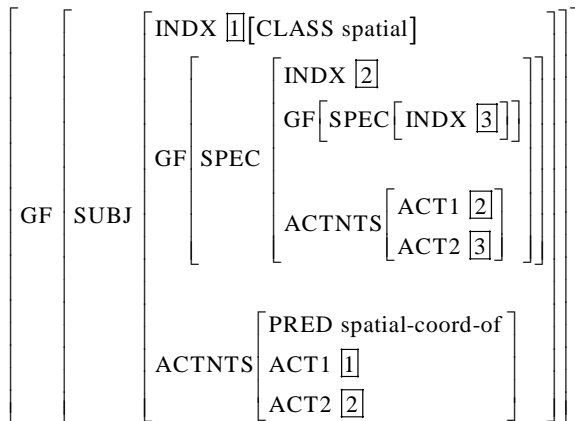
GF SUBJ INDX $\boxed{1}$ [CLASS spatial]

GF SPEC INDX $\boxed{2}$

GF [SPEC [INDX $\boxed{3}$]]

ACTNTS ACT1 $\boxed{2}$

ACT2 $\boxed{3}$

ACTNTS PRED spatial-coord-of

ACT1 $\boxed{1}$

ACT2 $\boxed{2}$